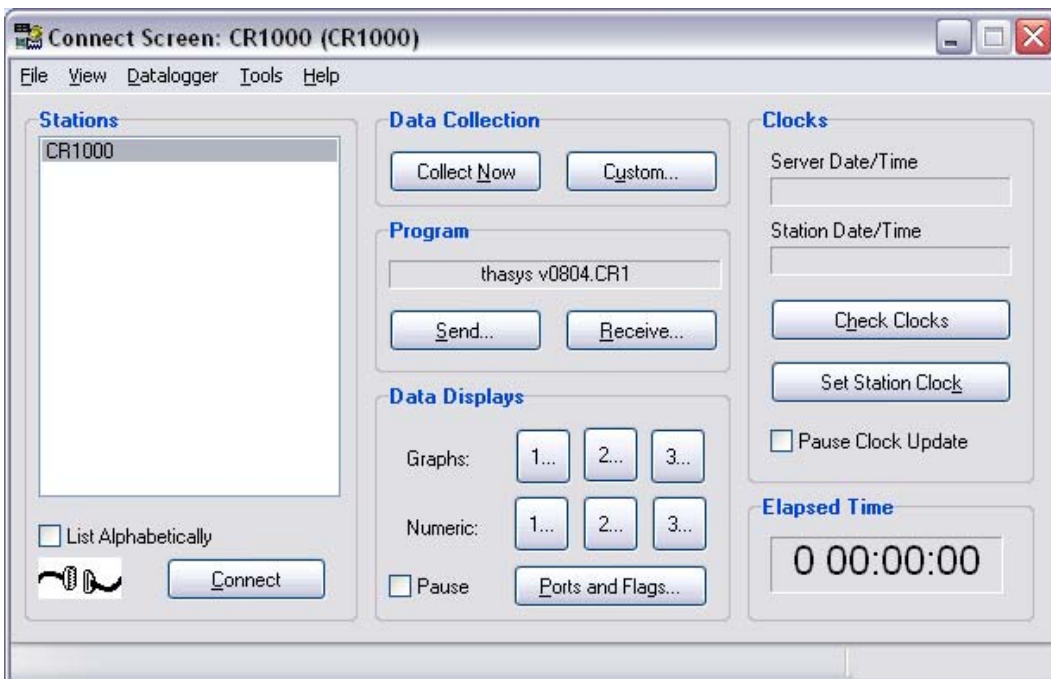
Connect Screen: CR1000 (CR1000)

File View Datalogger Tools Help

Stations

CR1000

List Alphabetically

Connect

Data Collection

Collect Now

Custom...

Program

thasys v0804.CR1

Send...

Receive...

Data Displays

Graphs: 1... 2... 3...

Numeric: 1... 2... 3...

Pause

Ports and Flags...

Clocks

Server Date/Time

Station Date/Time

Check Clocks

Set Station Clock

Pause Clock Update

Elapsed Time

0 00:00:00